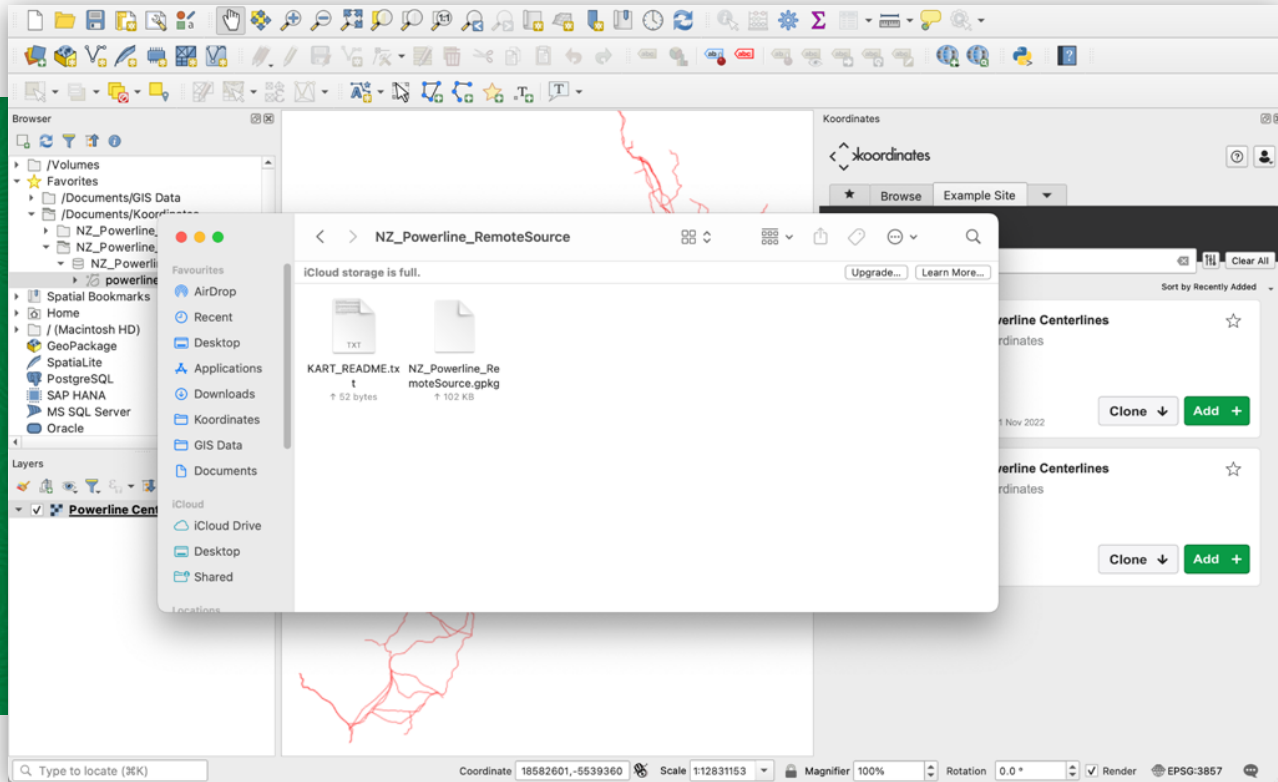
Browser

/Volumes
Favorites
/Documents/GIS Data
/Documents/Koordinates
NZ_Powerline_
NZ_Powerline_
NZ_Powerli
powerline
Spatial Bookmarks
Home
/ (Macintosh HD)
GeoPackage
SpatiaLite
PostgreSQL
SAP HANA
MS SQL Server
Oracle

Layers

Powerline Cent

NZ_Powerline_RemoteSource

iCloud storage is full.
Upgrade...
Learn More...

Favourites
AirDrop
Recent
Desktop
Applications
Downloads
Koordinates
GIS Data
Documents
iCloud
iCloud Drive
Desktop
Shared
Locations

TXT
KART_README.txt
52 bytes
NZ_Powerline_RemoteSource.gpkg
102 KB

Koordinates
koordinates
Browse
Example Site
Clear All
Sort by Recently Added
rline Centerlines
rdinates
1 Nov 2022
Clone
Add
rline Centerlines
rdinates
Clone
Add

Type to locate (⌘K)
Coordinate 18582601,-5539360
Scale 1:12831153
Magnifier 100%
Rotation 0.0 °
Render
EPSG:3857